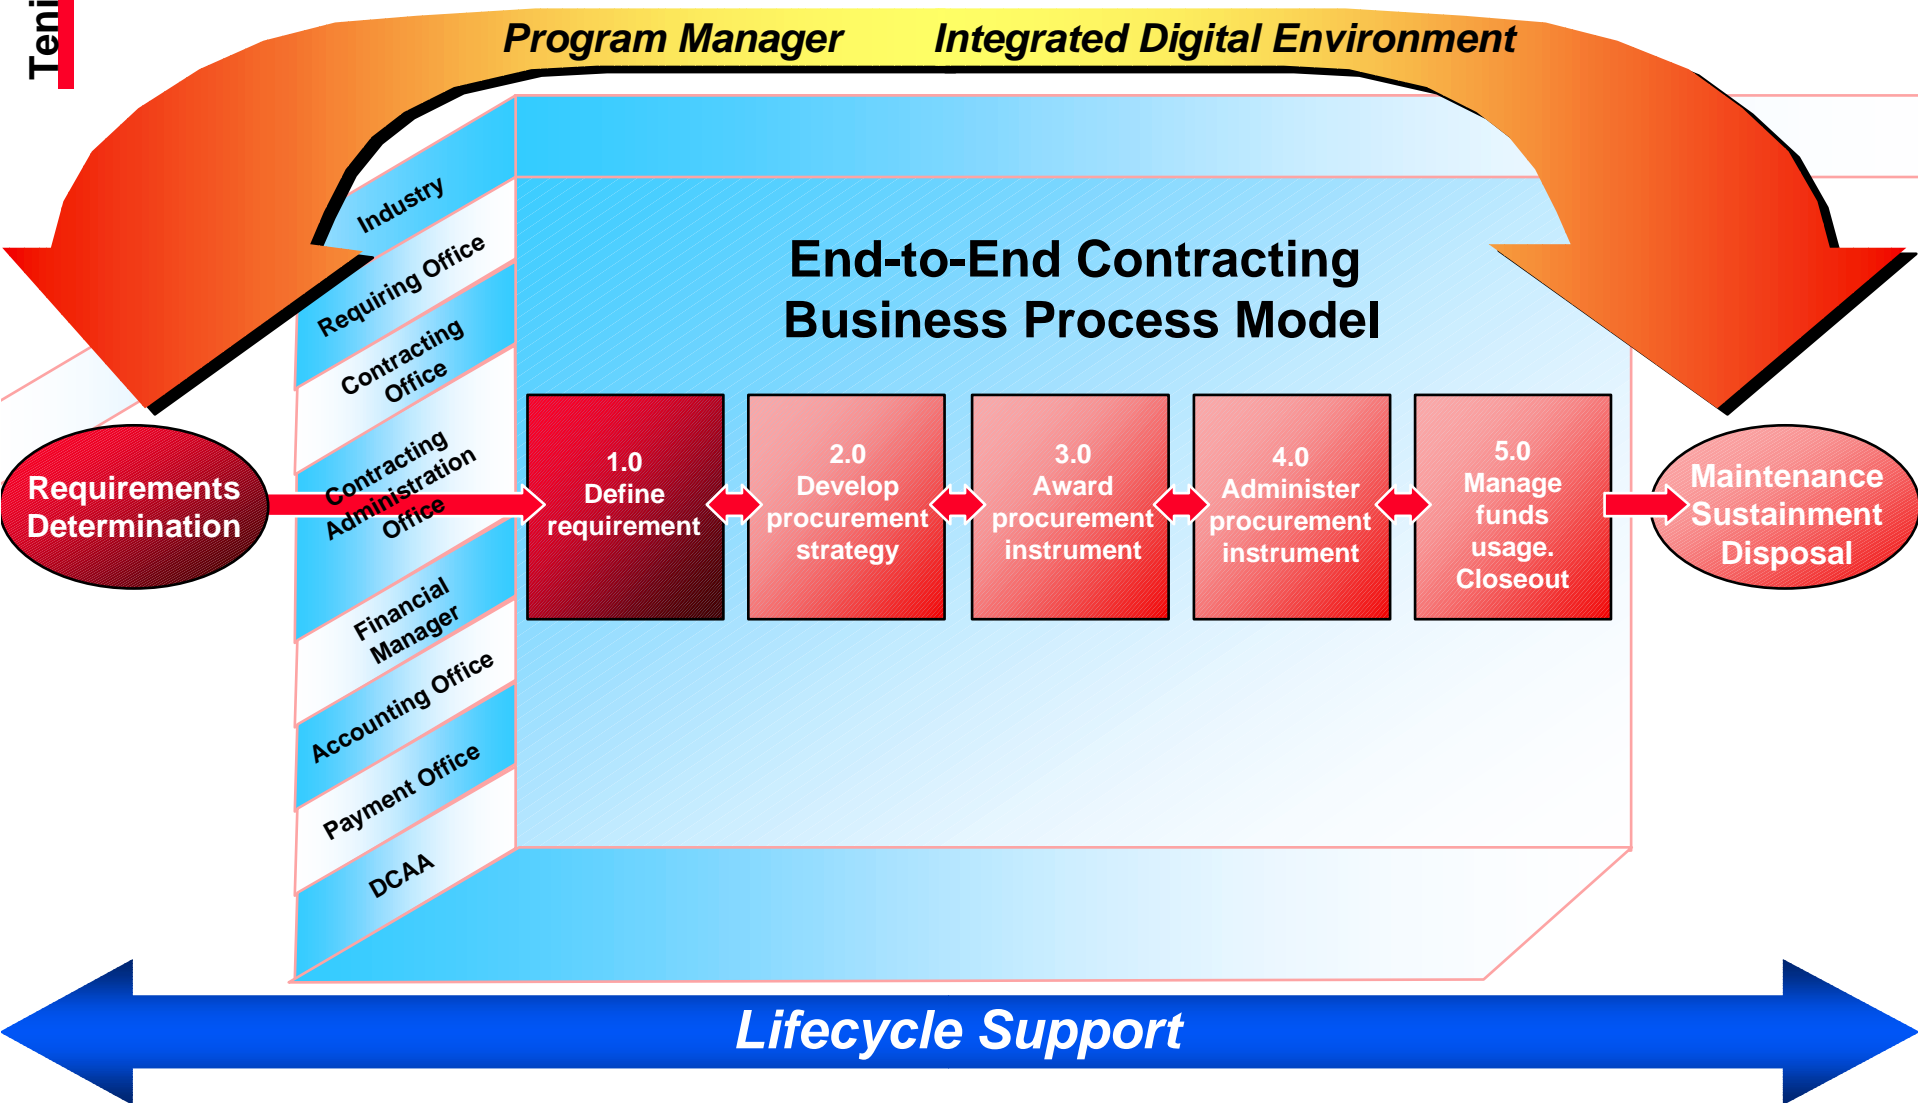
Teni

Program Manager Integrated Digital Environment

Industry

Requiring Office

Contracting Office

Contracting Administration Office

Financial Manager

Accounting Office

Payment Office

DCAA

End-to-End Contracting Business Process Model

Requirements Determination

1.0 Define requirement

2.0 Develop procurement strategy

3.0 Award procurement instrument

4.0 Administer procurement instrument

5.0 Manage funds usage. Closeout

Maintenance Sustainment Disposal

Lifecycle Support